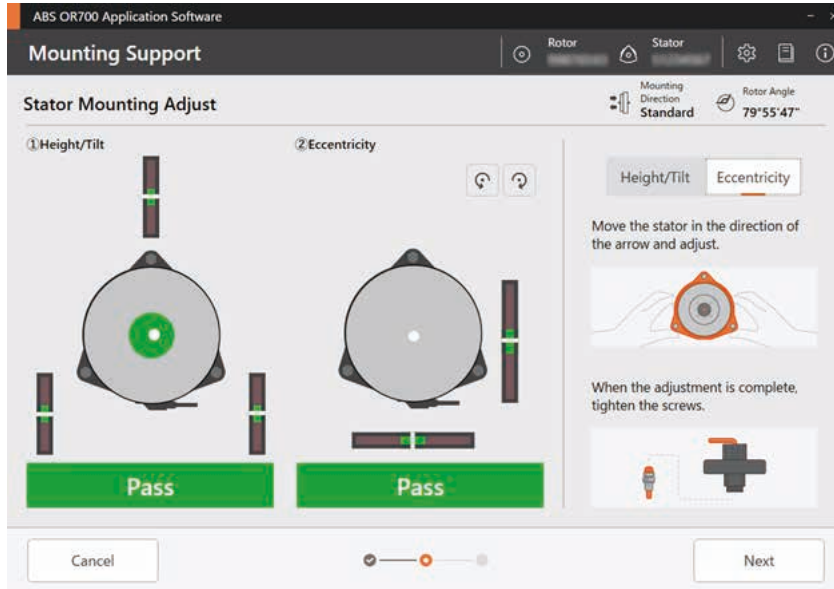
ABS OR700 Application Software

Mounting Support

Rotor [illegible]

Stator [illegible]

Stator Mounting Adjust

Mounting Direction Standard

Rotor Angle 79°55'47"

①Height/Tilt

②Eccentricity

Height/Tilt

Eccentricity

Move the stator in the direction of the arrow and adjust.

When the adjustment is complete, tighten the screws.

Pass

Pass

Cancel

Next